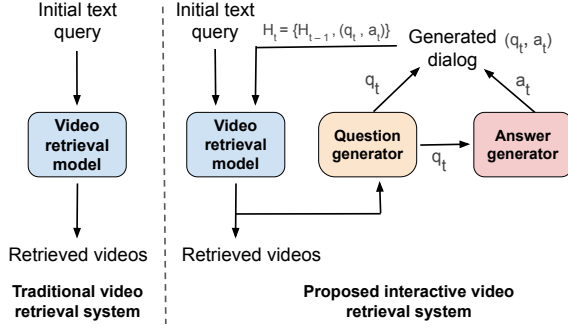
Initial text query

Video retrieval model

Retrieved videos

Traditional video retrieval system

Initial text query

$H_t = \{H_{t-1}, (q_t, a_t)\}$

Generated dialog $(q_t, a_t)$

$q_t$

$a_t$

Video retrieval model

Question generator

$q_t$

Answer generator

Retrieved videos

Proposed interactive video retrieval system